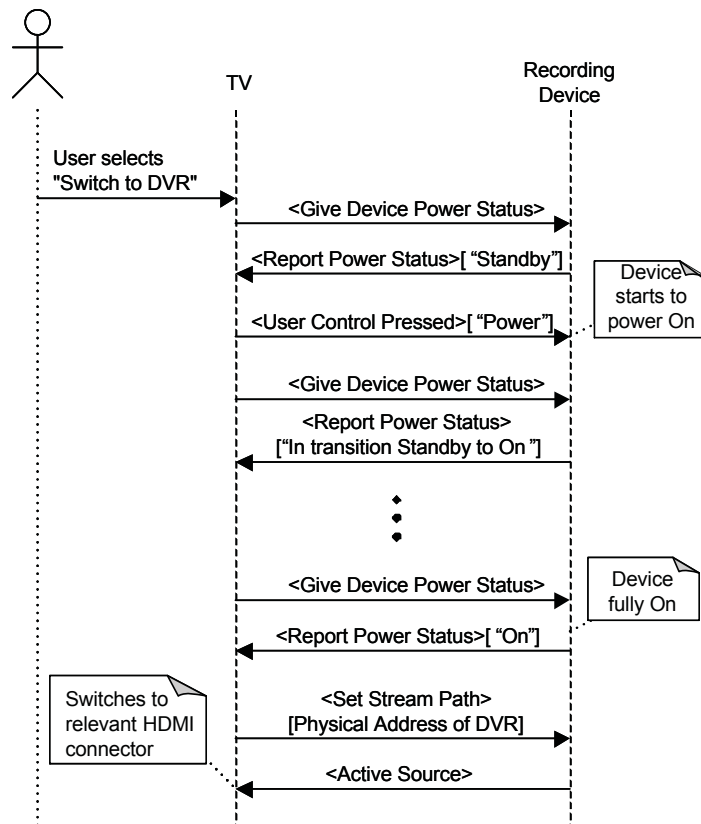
TV

Recording Device

User selects "Switch to DVR"

<Give Device Power Status>

<Report Power Status>[ "Standby"]

Device starts to power On

<User Control Pressed>[ "Power"]

<Give Device Power Status>

<Report Power Status> ["In transition Standby to On "]

<Give Device Power Status>

Device fully On

<Report Power Status>[ "On"]

Switches to relevant HDMI connector

<Set Stream Path> [Physical Address of DVR]

<Active Source>